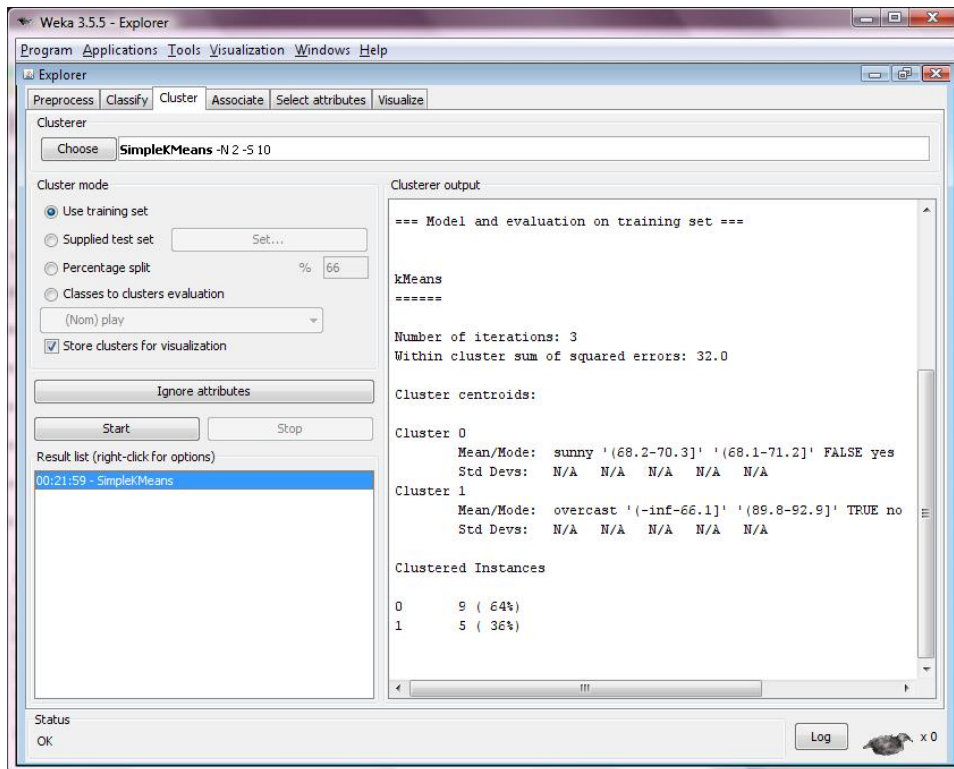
Weka 3.5.5 - Explorer

Program Applications Tools Visualization Windows Help

Explorer

Preprocess | Classify | Cluster | Associate | Select attributes | Visualize

Clusterer

Choose **SimpleKMeans** -N 2 -S 10

Cluster mode

Use training set

Supplied test set Set...

Percentage split % 66

Classes to clusters evaluation

(Nom) play

Store clusters for visualization

Ignore attributes

Start Stop

Result list (right-click for options)

00:21:59 - SimpleKMeans

Clusterer output

=== Model and evaluation on training set ===

kMeans
======

Number of iterations: 3
Within cluster sum of squared errors: 32.0

Cluster centroids:

Cluster 0
Mean/Mode: sunny '(68.2-70.3]' '(68.1-71.2]' FALSE yes
Std Devs: N/A N/A N/A N/A N/A
Cluster 1
Mean/Mode: overcast '(-inf-66.1]' '(89.8-92.9]' TRUE no
Std Devs: N/A N/A N/A N/A N/A

Clustered Instances

0 9 ( 64%)
1 5 ( 36%)

Status

OK

Log

x 0